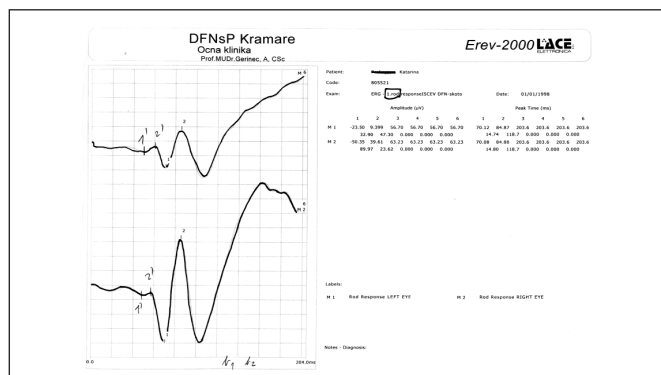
DFNsP Kramare
Ocna klinika
Prof.MUDr.Gerinec, A, CSc

Erev-2000 LACE ELETTRONICA

Patient: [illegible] Katarina
Code: 805521
Exam: ERG 1.rod response ISCEV DFN-skoto
Date: 01/01/1998

Amplitude (µV)

Peak Time (ms)

| | 1 | 2 | 3 | 4 | 5 | 6 | 1 | 2 | 3 | 4 | 5 | 6 |
|---|---|---|---|---|---|---|---|---|---|---|---|---|
| M 1 | -23.30 | 9.399 | 56.70 | 56.70 | 56.70 | 56.70 | 70.12 | 84.87 | 203.6 | 203.6 | 203.6 | 203.6 |
| | 32.90 | 47.30 | 0.000 | 0.000 | 0.000 | | 14.74 | 118.7 | 0.000 | 0.000 | 0.000 | |
| M 2 | -50.35 | 39.61 | 63.23 | 63.23 | 63.23 | 63.23 | 70.08 | 84.88 | 203.6 | 203.6 | 203.6 | 203.6 |
| | 89.97 | 23.62 | 0.000 | 0.000 | 0.000 | | 14.80 | 118.7 | 0.000 | 0.000 | 0.000 | |

M 6
1 1' 2
6 M 2
2
2'
1'

0.0
204.0ms
$t_1$ $t_2$

Labels:
M 1 Rod Response LEFT EYE
M 2 Rod Response RIGHT EYE

Notes - Diagnoses: